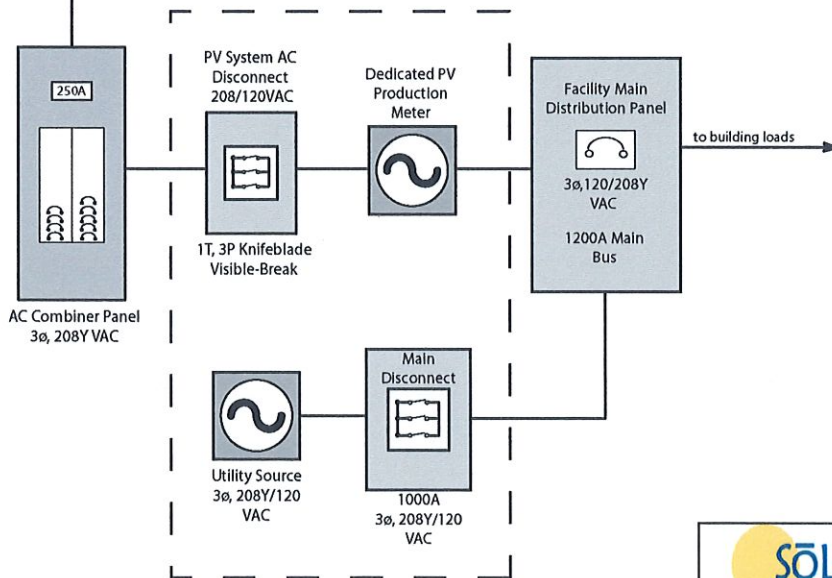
250A

AC Combiner Panel 3ø, 208Y VAC

PV System AC Disconnect 208/120VAC

1T, 3P Knifeblade Visible-Break

Dedicated PV Production Meter

Facility Main Distribution Panel

3ø,120/208Y VAC

1200A Main Bus

to building loads

Utility Source 3ø, 208Y/120 VAC

Main Disconnect

1000A 3ø, 208Y/120 VAC

SŌL